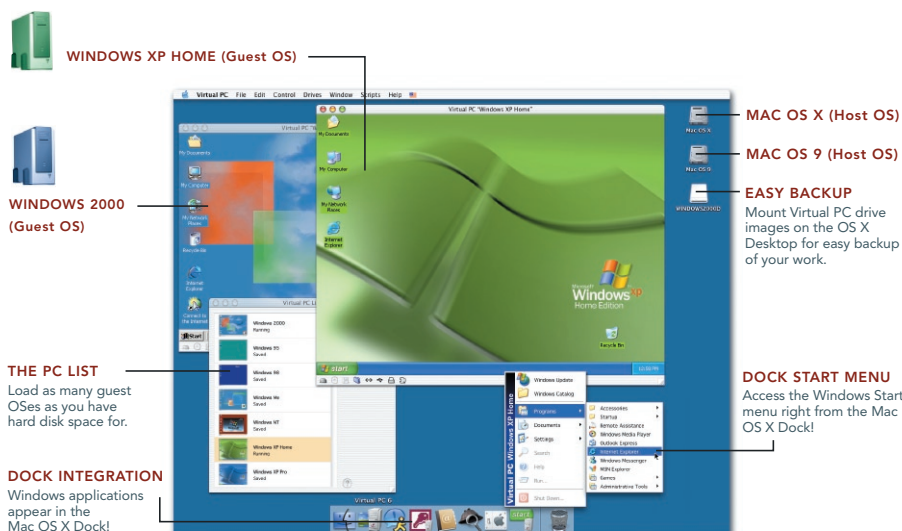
WINDOWS XP HOME (Guest OS)

WINDOWS 2000 (Guest OS)

THE PC LIST
Load as many guest OSes as you have hard disk space for.

DOCK INTEGRATION
Windows applications appear in the Mac OS X Dock!

MAC OS X (Host OS)

MAC OS 9 (Host OS)

EASY BACKUP
Mount Virtual PC drive images on the OS X Desktop for easy backup of your work.

DOCK START MENU
Access the Windows Start menu right from the Mac OS X Dock!

Virtual PC File Edit Control Drives Window Scripts Help

Virtual PC "Windows XP Home"

My Documents
My Computer
My Network Places
Internet Explorer
Recycle Bin

Windows XP Home Edition

start

Virtual PC List
Windows 2000 Running
Windows 95 Saved
Windows 98 Saved
Windows Me Saved
Windows NT Saved
Windows XP Home Running
Windows XP Pro Saved

Virtual PC 6

Mac OS X
Mac OS 9
WINDOWS2000

Windows XP Home
Windows Update
Windows Catalog
Programs
Documents
Settings
Search
Help
Run...
Shut Down...

Accessories
Startup
Remote Assistance
Windows Media Player
Outlook Express
Internet Explorer
Windows Messenger
MSN Explorer
Games
Administrative Tools